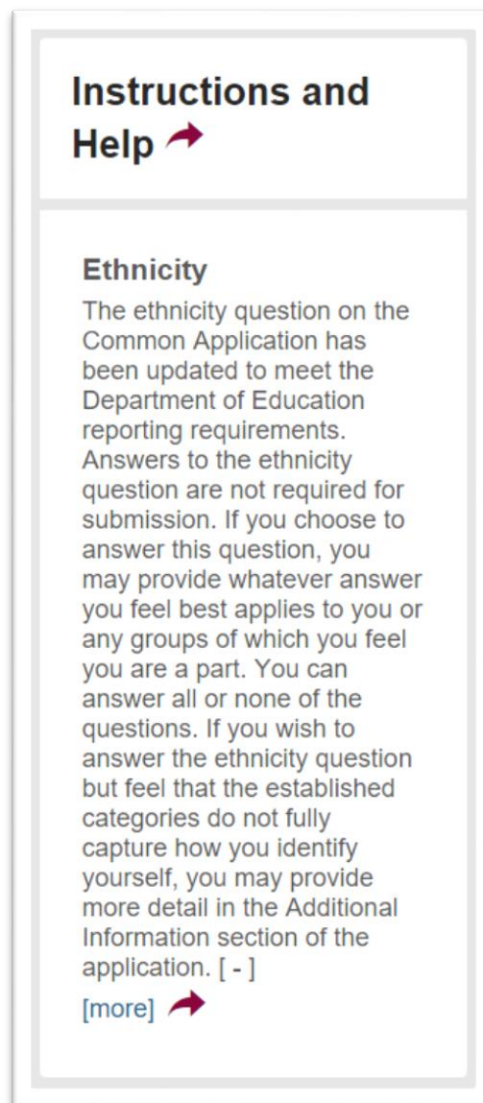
Instructions and Help

Ethnicity
The ethnicity question on the Common Application has been updated to meet the Department of Education reporting requirements. Answers to the ethnicity question are not required for submission. If you choose to answer this question, you may provide whatever answer you feel best applies to you or any groups of which you feel you are a part. You can answer all or none of the questions. If you wish to answer the ethnicity question but feel that the established categories do not fully capture how you identify yourself, you may provide more detail in the Additional Information section of the application. [ - ]

[more]